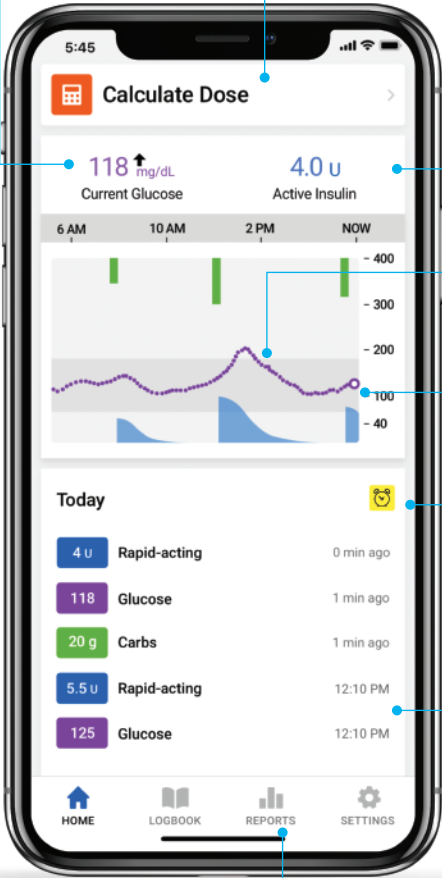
5:45

Calculate Dose

118 mg/dL
Current Glucose

4.0 U
Active Insulin

6 AM
10 AM
2 PM
NOW

400
300
200
100
40

Today

| | | |
|---|---|---|
| 4 U | Rapid-acting | 0 min ago |
| 118 | Glucose | 1 min ago |
| 20 g | Carbs | 1 min ago |
| 5.5 U | Rapid-acting | 12:10 PM |
| 125 | Glucose | 12:10 PM |

HOME
LOGBOOK
REPORTS
SETTINGS